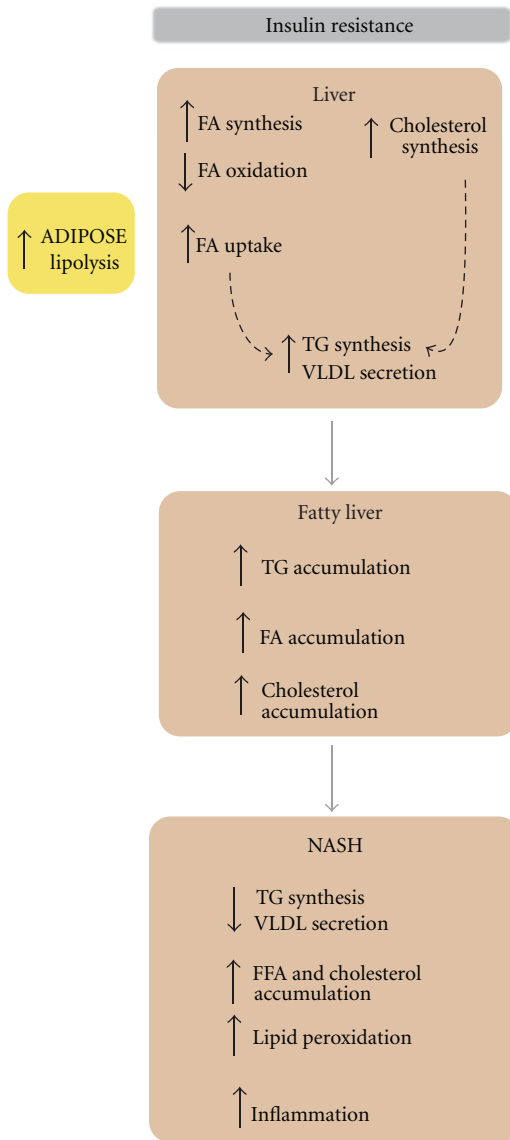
Insulin resistance

↑ ADIPOSE lipolysis

Liver

↑ FA synthesis

↓ FA oxidation

↑ Cholesterol synthesis

↑ FA uptake

↑ TG synthesis VLDL secretion

Fatty liver

↑ TG accumulation

↑ FA accumulation

↑ Cholesterol accumulation

NASH

↓ TG synthesis VLDL secretion

↑ FFA and cholesterol accumulation

↑ Lipid peroxidation

↑ Inflammation